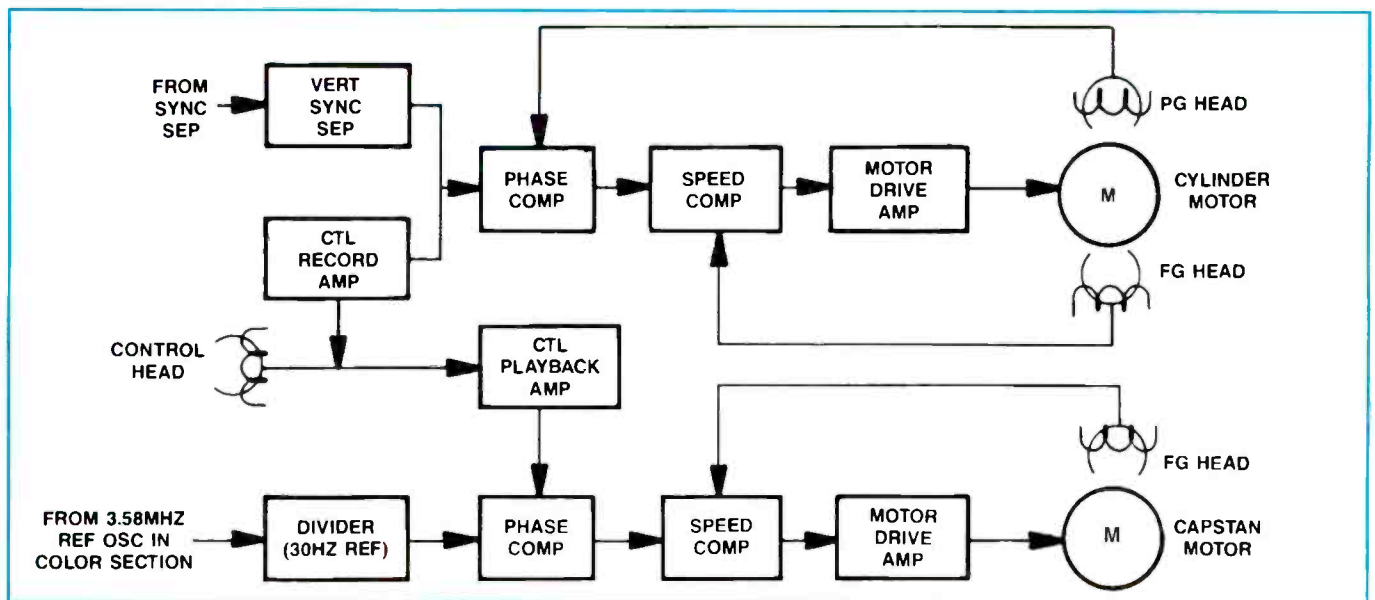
FROM SYNC SEP

VERT SYNC SEP

PG HEAD

PHASE COMP

SPEED COMP

MOTOR DRIVE AMP

M

CYLINDER MOTOR

CTL RECORD AMP

FG HEAD

CONTROL HEAD

CTL PLAYBACK AMP

FG HEAD

FROM 3.58MHZ REF OSC IN COLOR SECTION

DIVIDER (30HZ REF)

PHASE COMP

SPEED COMP

MOTOR DRIVE AMP

M

CAPSTAN MOTOR